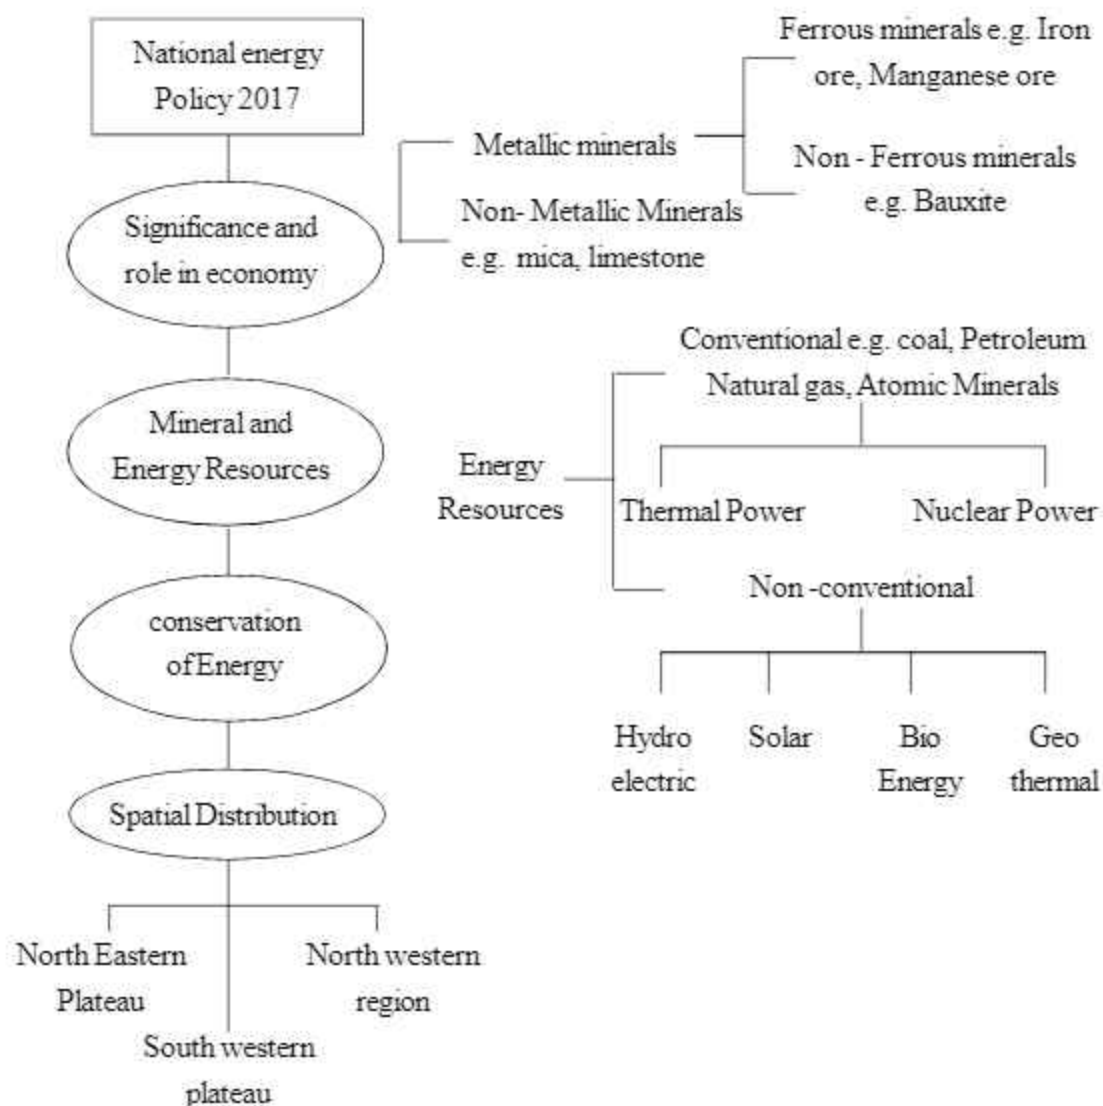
National energy Policy 2017

Significance and role in economy

Mineral and Energy Resources

conservation of Energy

Spatial Distribution

North Eastern Plateau

South western plateau

North western region

Metallic minerals

Ferrous minerals e.g. Iron ore, Manganese ore

Non - Ferrous minerals e.g. Bauxite

Non- Metallic Minerals e.g. mica, limestone

Energy Resources

Conventional e.g. coal, Petroleum Natural gas, Atomic Minerals

Thermal Power

Nuclear Power

Non -conventional

Hydro electric

Solar

Bio Energy

Geo thermal